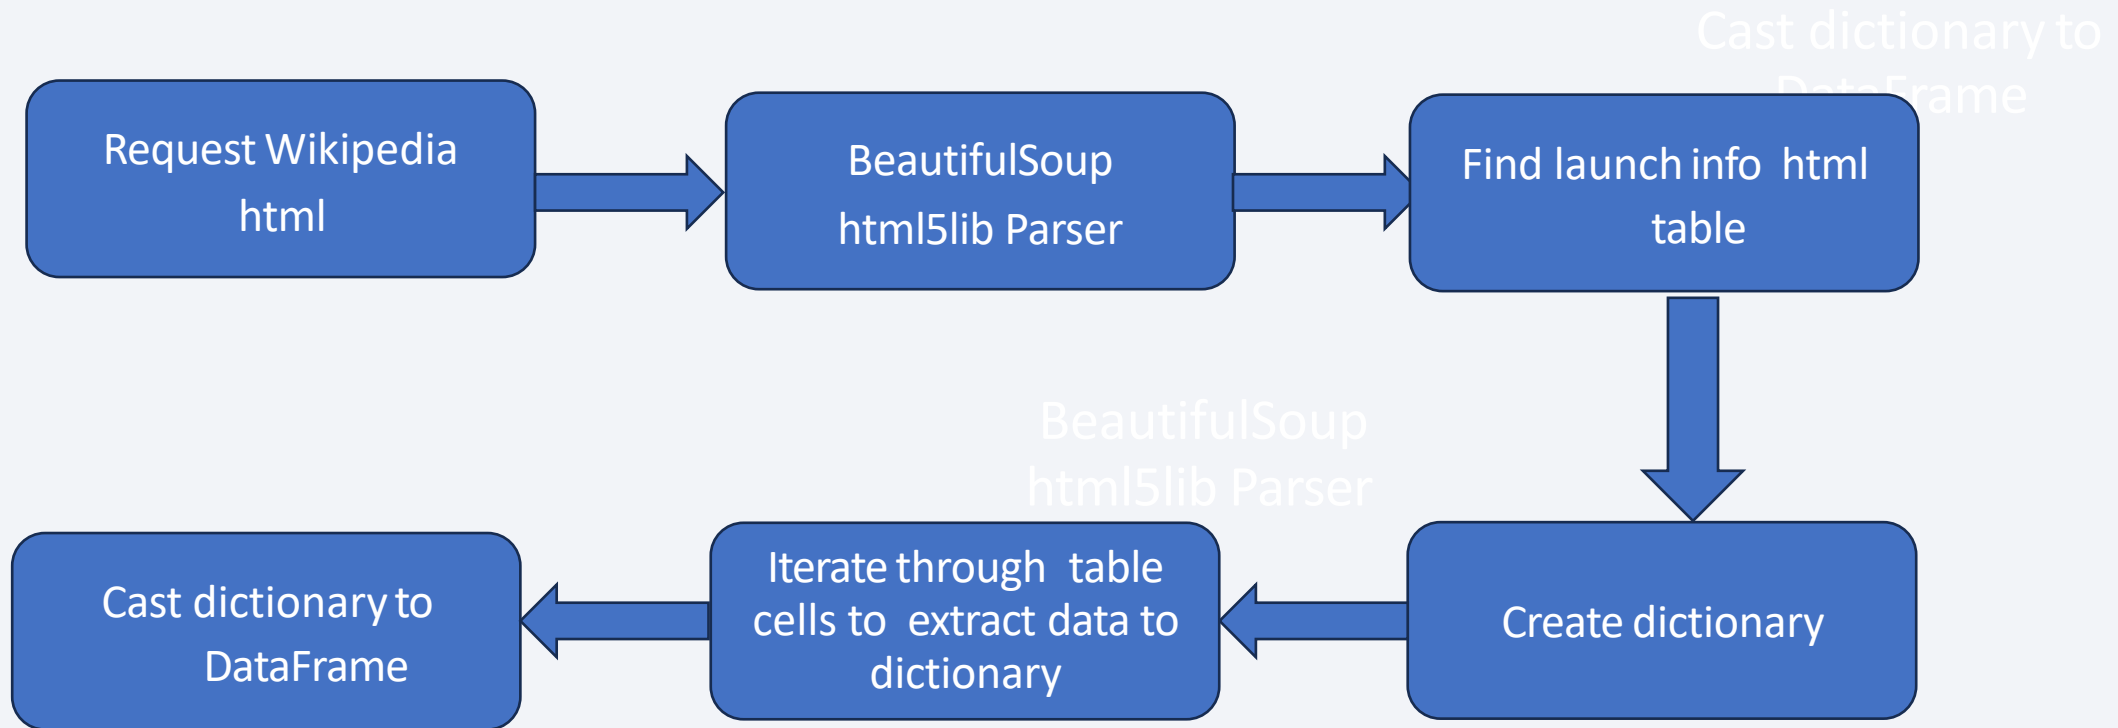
Cast dictionary to DataFrame

Request Wikipedia html

BeautifulSoup html5lib Parser

Find launch info html table

BeautifulSoup html5lib Parser

Cast dictionary to DataFrame

Iterate through table cells to extract data to dictionary

Create dictionary